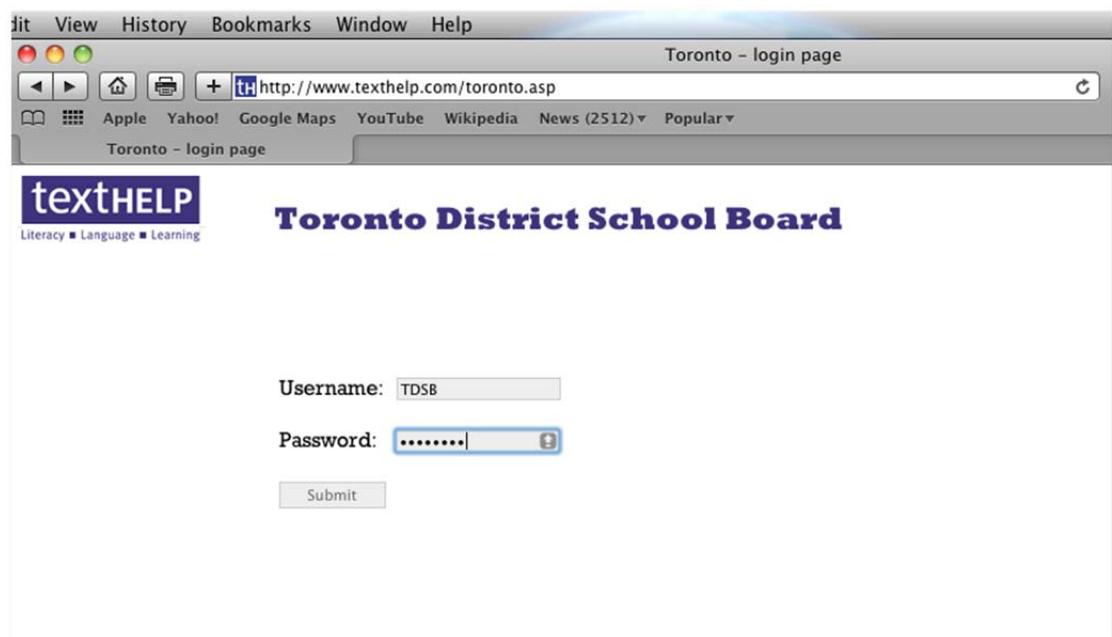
dit View History Bookmarks Window Help

Toronto – login page

tH http://www.texthelp.com/toronto.asp

Apple Yahoo! Google Maps YouTube Wikipedia News (2512)▾ Popular▾

Toronto – login page

textHELP
Literacy ■ Language ■ Learning

Toronto District School Board

Username: TDSB

Password: ••••••••

Submit